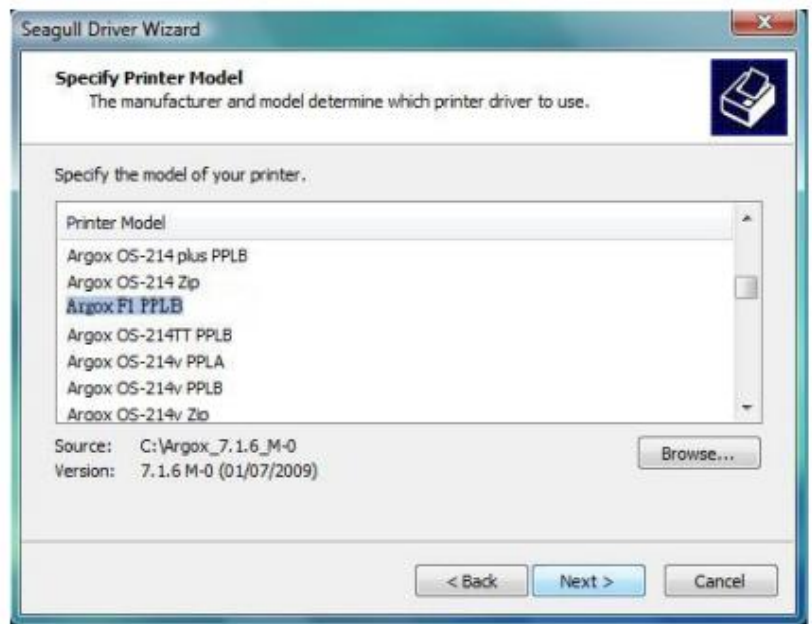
Seagull Driver Wizard

Specify Printer Model
The manufacturer and model determine which printer driver to use.

Specify the model of your printer.

Printer Model
Argox OS-214 plus PPLB
Argox OS-214 Zip
Argox F1 PPLB
Argox OS-214TT PPLB
Argox OS-214v PPLA
Argox OS-214v PPLB
Argox OS-214v Zip

Source: C:\Argox_7.1.6_M-0
Version: 7.1.6 M-0 (01/07/2009)

Browse...

< Back
Next >
Cancel